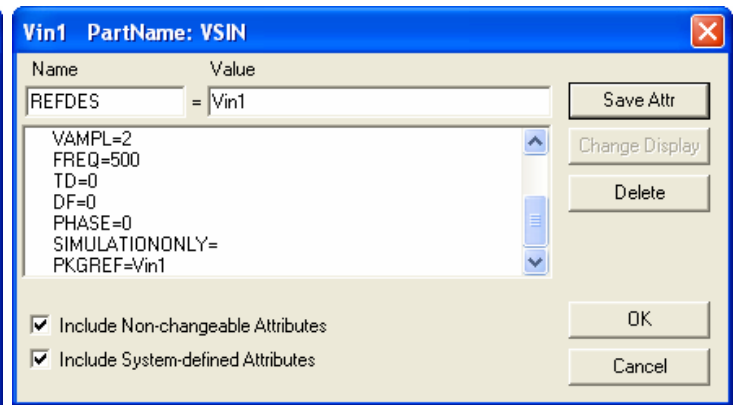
Vin1 PartName: VSIN

Name

Value

REFDES

= Vin1

VAMPL=2
FREQ=500
TD=0
DF=0
PHASE=0
SIMULATIONONLY=
PKGREF=Vin1

Save Attr

Change Display

Delete

Include Non-changeable Attributes

Include System-defined Attributes

OK

Cancel